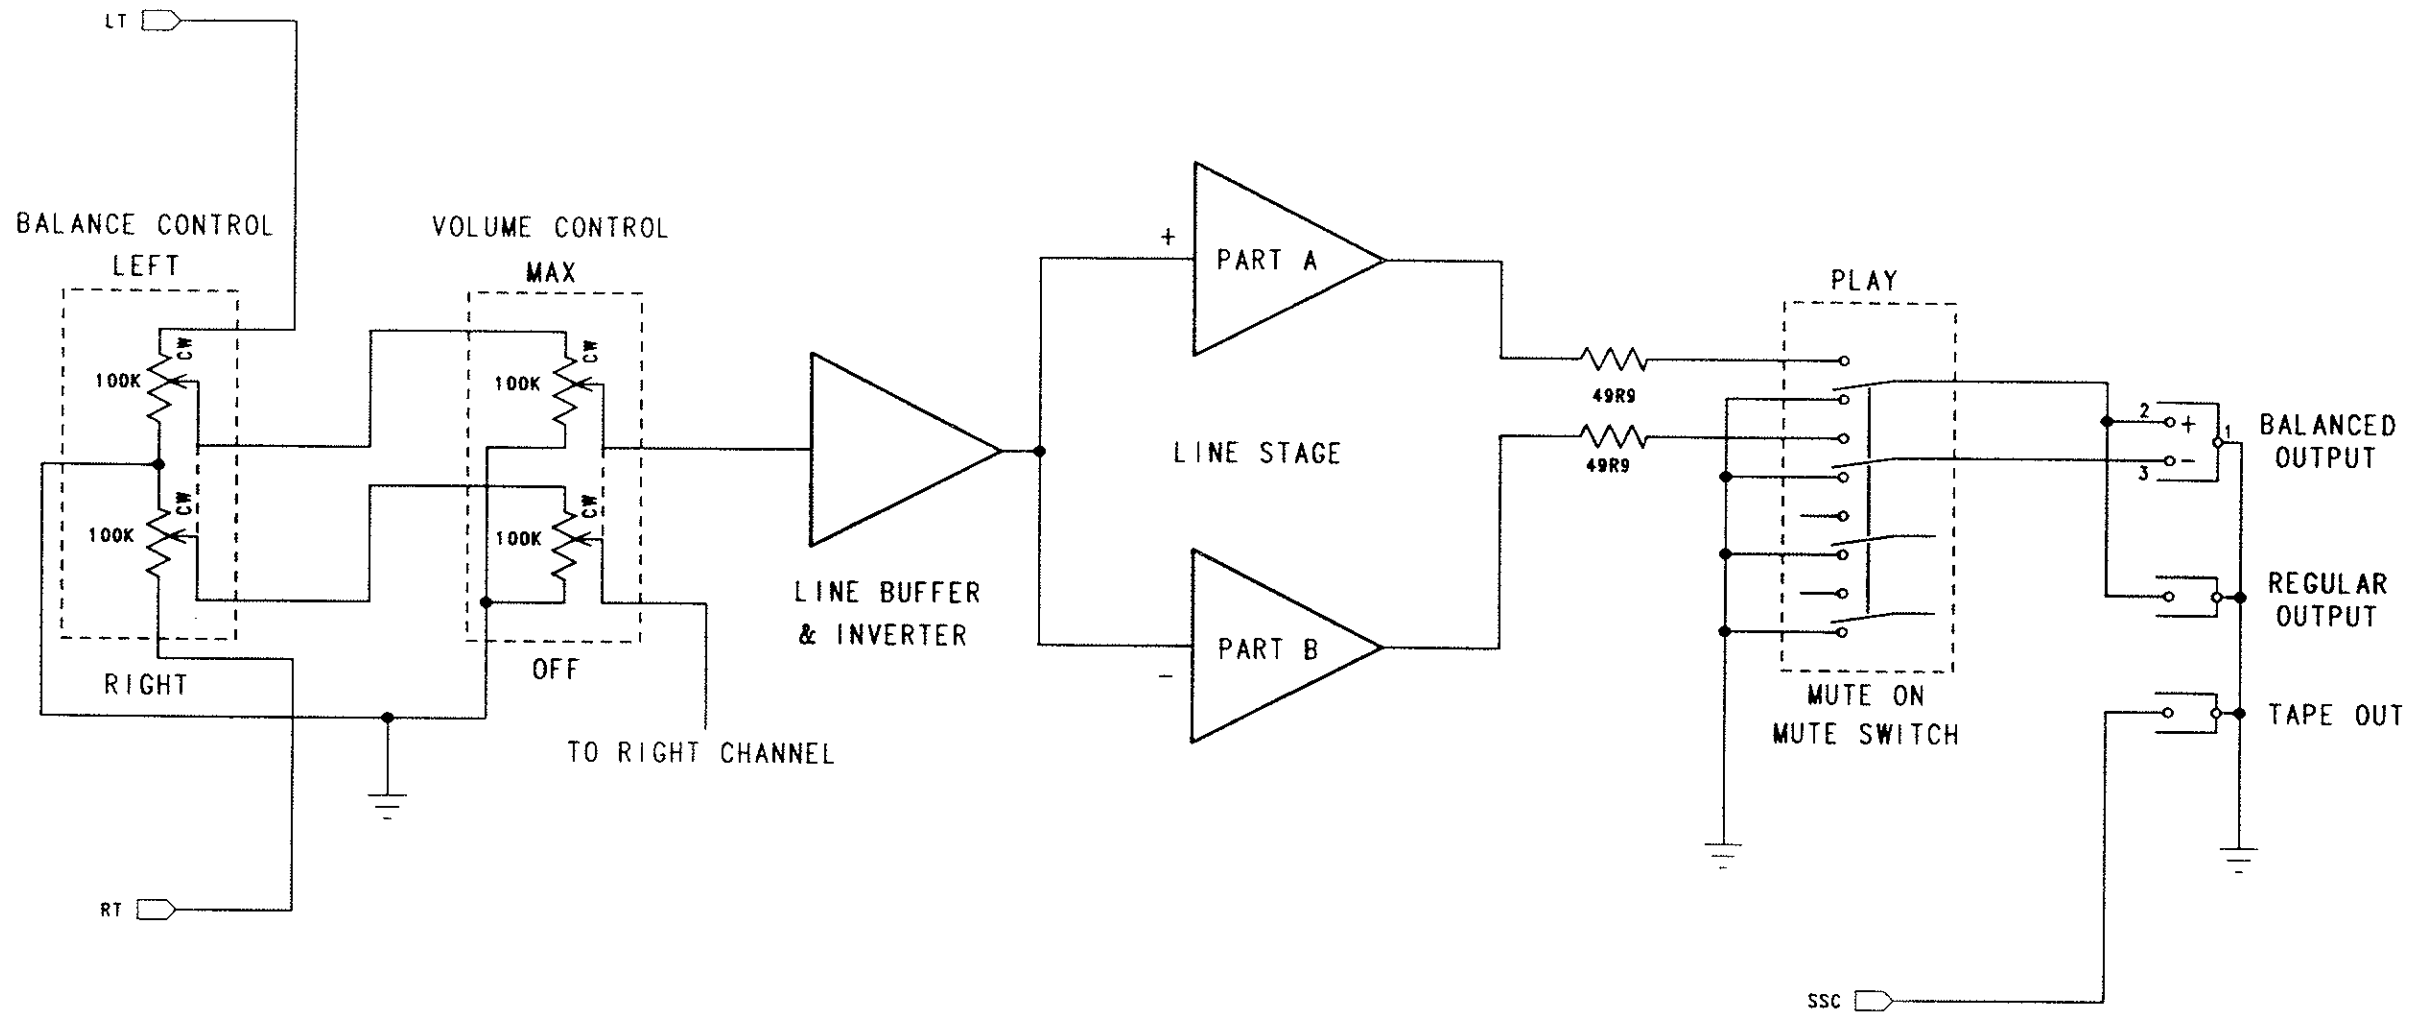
LT

BALANCE CONTROL
LEFT

100K
CW

100K
CW

RIGHT

RT

VOLUME CONTROL
MAX

100K
CW

100K
CW

OFF

TO RIGHT CHANNEL

LINE BUFFER
& INVERTER

+
PART A

LINE STAGE

-
PART B

49R9

49R9

PLAY

MUTE ON
MUTE SWITCH

2
+
1
3
-

BALANCED
OUTPUT

REGULAR
OUTPUT

TAPE OUT

SSC